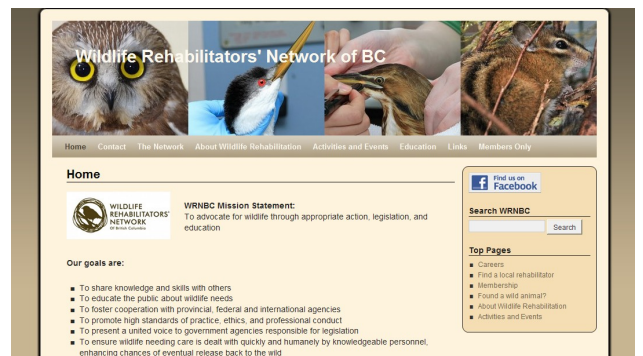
Wildlife Rehabilitators' Network of BC

Home Contact The Network About Wildlife Rehabilitation Activities and Events Education Links Members Only

Home

WILDLIFE REHABILITATORS' NETWORK OF British Columbia

WRNBC Mission Statement:
To advocate for wildlife through appropriate action, legislation, and education

Our goals are:

- To share knowledge and skills with others
- To educate the public about wildlife needs
- To foster cooperation with provincial, federal and international agencies
- To promote high standards of practice, ethics, and professional conduct
- To present a united voice to government agencies responsible for legislation
- To ensure wildlife needing care is dealt with quickly and humanely by knowledgeable personnel, enhancing chances of eventual release back to the wild

Find us on Facebook

Search WRNBC

Search

Top Pages

- Careers
- Find a local rehabilitator
- Membership
- Found a wild animal?
- About Wildlife Rehabilitation
- Activities and Events